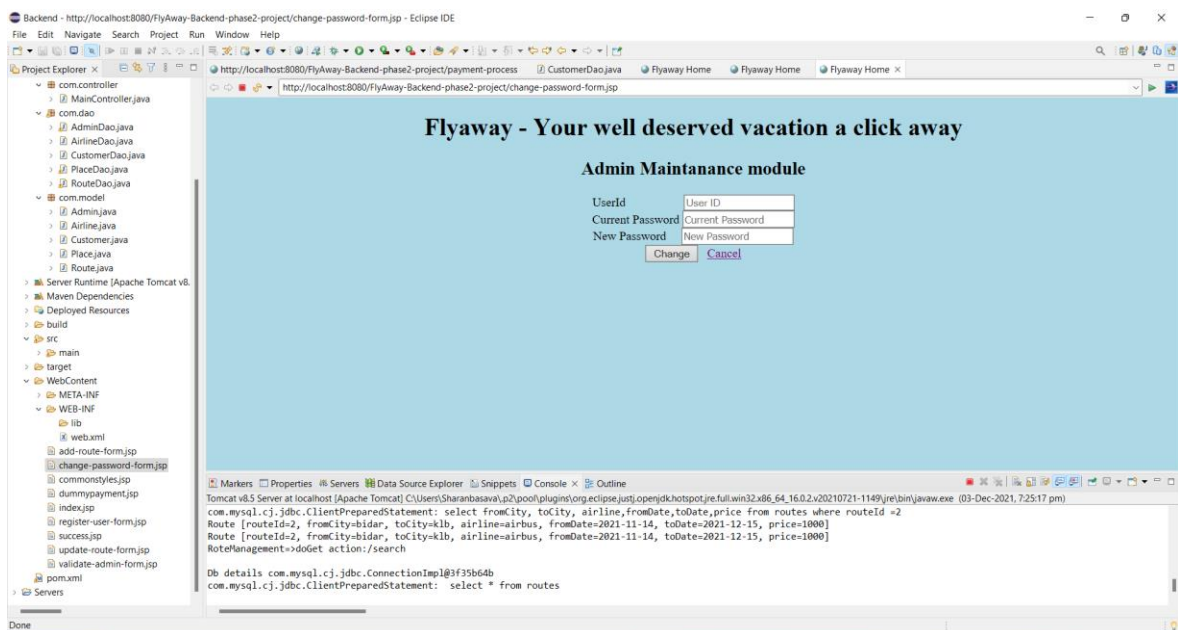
Backend - http://localhost:8080/FlyAway-Backend-phase2-project/change-password-form.jsp - Eclipse IDE

File Edit Navigate Search Project Run Window Help

Project Explorer ×

com.controller
MainController.java
com.dao
AdminDao.java
AirlineDao.java
CustomerDao.java
PlaceDao.java
RouteDao.java
com.model
Admin.java
Airline.java
Customer.java
Place.java
Route.java
Server Runtime [Apache Tomcat v8.
Maven Dependencies
Deployed Resources
build
src
main
target
WebContent
META-INF
WEB-INF
lib
web.xml
add-route-form.jsp
change-password-form.jsp
commonstyles.jsp
dummypayment.jsp
index.jsp
register-user-form.jsp
success.jsp
update-route-form.jsp
validate-admin-form.jsp
pom.xml
Servers

http://localhost:8080/FlyAway-Backend-phase2-project/payment-process | CustomerDao.java | Flyaway Home | Flyaway Home | Flyaway Home ×

http://localhost:8080/FlyAway-Backend-phase2-project/change-password-form.jsp

Flyaway - Your well deserved vacation a click away

Admin Maintanance module

| UserId | User ID |
|---|---|
| Current Password | Current Password |
| New Password | New Password |

Change Cancel

Markers Properties Servers Data Source Explorer Snippets Console × Outline

Tomcat v8.5 Server at localhost [Apache Tomcat] C:\Users\Sharanbasava\.p2\pool\plugins\org.eclipse.justj.openjdk.hotspot.jre.full.win32.x86_64_16.0.2.v20210721-1149\jre\bin\javaw.exe (03-Dec-2021, 7:25:17 pm)
com.mysql.cj.jdbc.ClientPreparedStatement: select fromCity, toCity, airline,fromDate,toDate,price from routes where routeId =2
Route [routeId=2, fromCity=bidar, toCity=klb, airline=airbus, fromDate=2021-11-14, toDate=2021-12-15, price=1000]
Route [routeId=2, fromCity=bidar, toCity=klb, airline=airbus, fromDate=2021-11-14, toDate=2021-12-15, price=1000]
RoteManagement=>doGet action:/search

Db details com.mysql.cj.jdbc.ConnectionImpl@3f35b64b
com.mysql.cj.jdbc.ClientPreparedStatement: select * from routes

Done